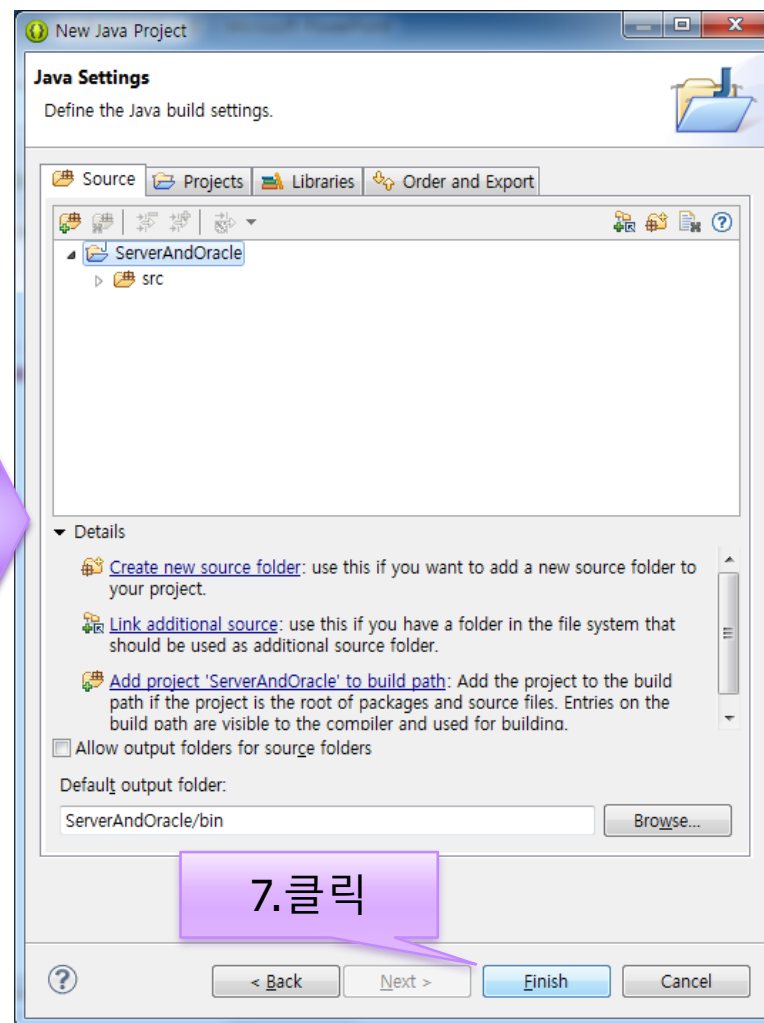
New Java Project

Java Settings

Define the Java build settings.

Source | Projects | Libraries | Order and Export

ServerAndOracle
src

Details

Create new source folder: use this if you want to add a new source folder to your project.

Link additional source: use this if you have a folder in the file system that should be used as additional source folder.

Add project 'ServerAndOracle' to build path: Add the project to the build path if the project is the root of packages and source files. Entries on the build path are visible to the compiler and used for building.

Allow output folders for source folders

Default output folder:

ServerAndOracle/bin

Browse...

7.클릭

< Back | Next > | Finish | Cancel